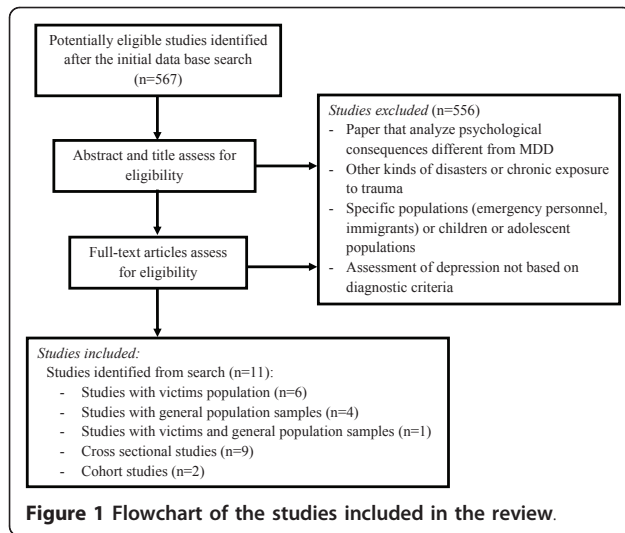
Potentially eligible studies identified after the initial data base search (n=567)

Abstract and title assess for eligibility

Full-text articles assess for eligibility

Studies excluded (n=556)
- Paper that analyze psychological consequences different from MDD
- Other kinds of disasters or chronic exposure to trauma
- Specific populations (emergency personnel, immigrants) or children or adolescent populations
- Assessment of depression not based on diagnostic criteria

Studies included:
Studies identified from search (n=11):
- Studies with victims population (n=6)
- Studies with general population samples (n=4)
- Studies with victims and general population samples (n=1)
- Cross sectional studies (n=9)
- Cohort studies (n=2)

Figure 1 Flowchart of the studies included in the review.